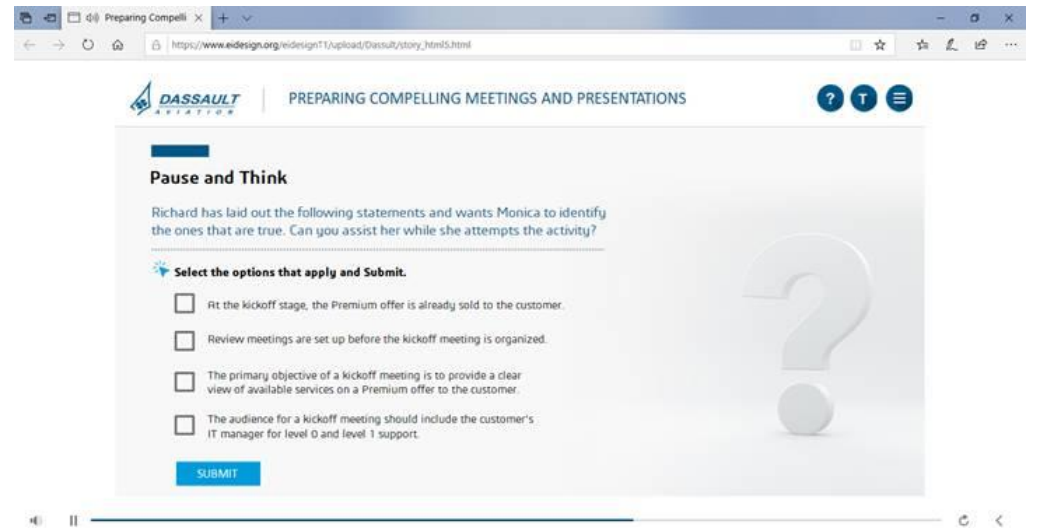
Preparing Compelli ×

https://www.eidesign.org/eidesignT1/upload/Dassault/story_html5.html

DASSAULT AVIATION

PREPARING COMPELLING MEETINGS AND PRESENTATIONS

?

T

Pause and Think

Richard has laid out the following statements and wants Monica to identify the ones that are true. Can you assist her while she attempts the activity?

Select the options that apply and Submit.

At the kickoff stage, the Premium offer is already sold to the customer.

Review meetings are set up before the kickoff meeting is organized.

The primary objective of a kickoff meeting is to provide a clear view of available services on a Premium offer to the customer.

The audience for a kickoff meeting should include the customer's IT manager for level 0 and level 1 support.

SUBMIT